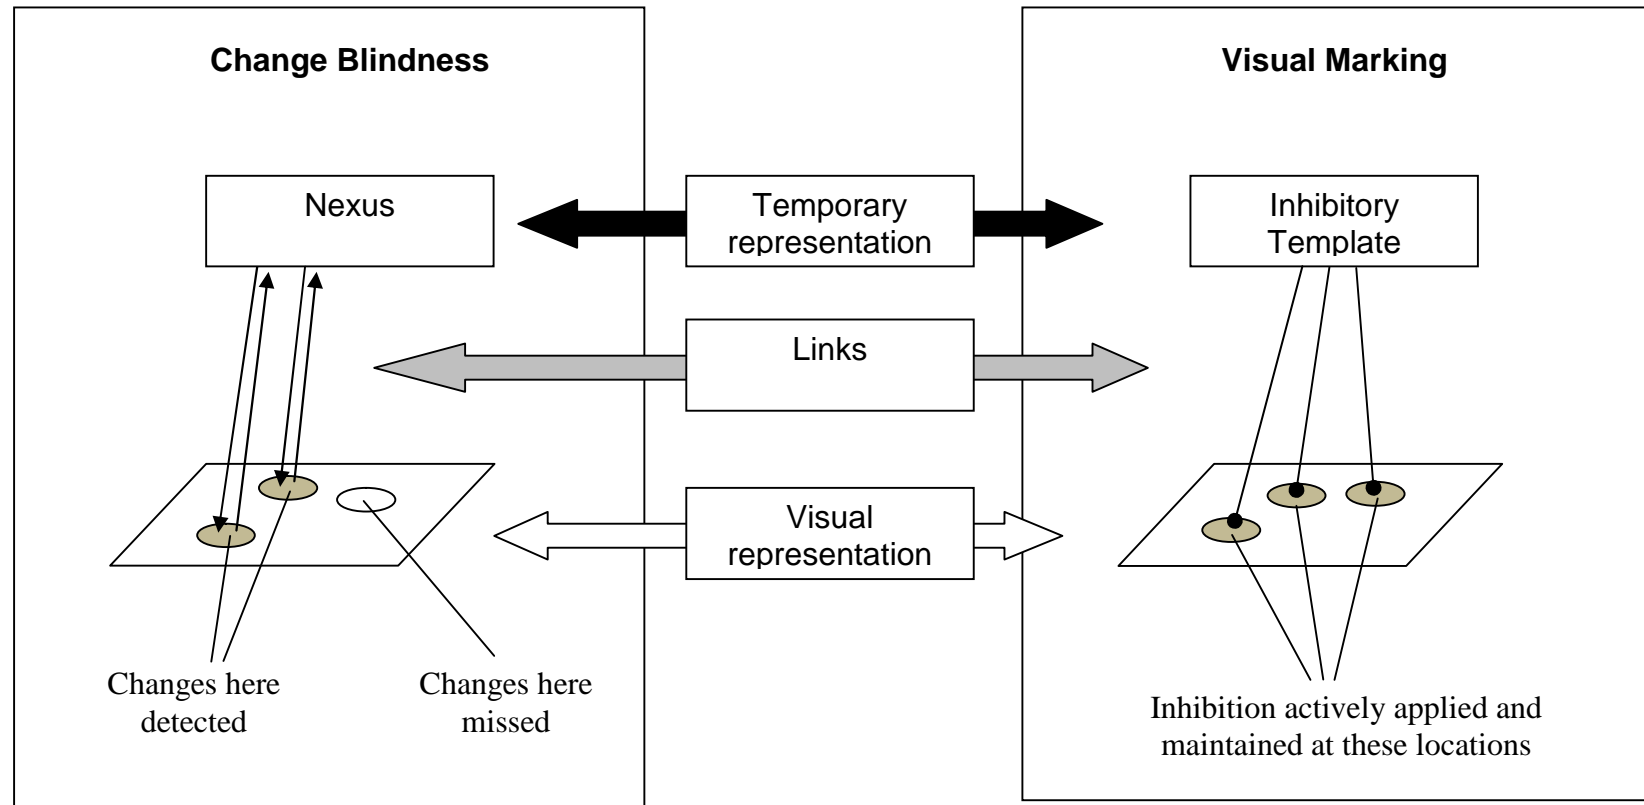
Change Blindness

Visual Marking

Nexus

Temporary representation

Inhibitory Template

Links

Visual representation

Changes here detected

Changes here missed

Inhibition actively applied and maintained at these locations